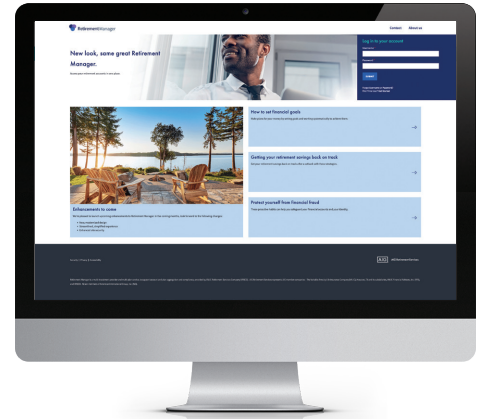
RetirementManager

Contact About us

New look, same great Retirement Manager.

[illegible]

Log in to your account

Username

Password

Submit

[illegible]

Enhancements to come

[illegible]

How to set financial goals

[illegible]

Getting your retirement savings back on track

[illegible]

Protect yourself from financial fraud

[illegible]

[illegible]

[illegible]